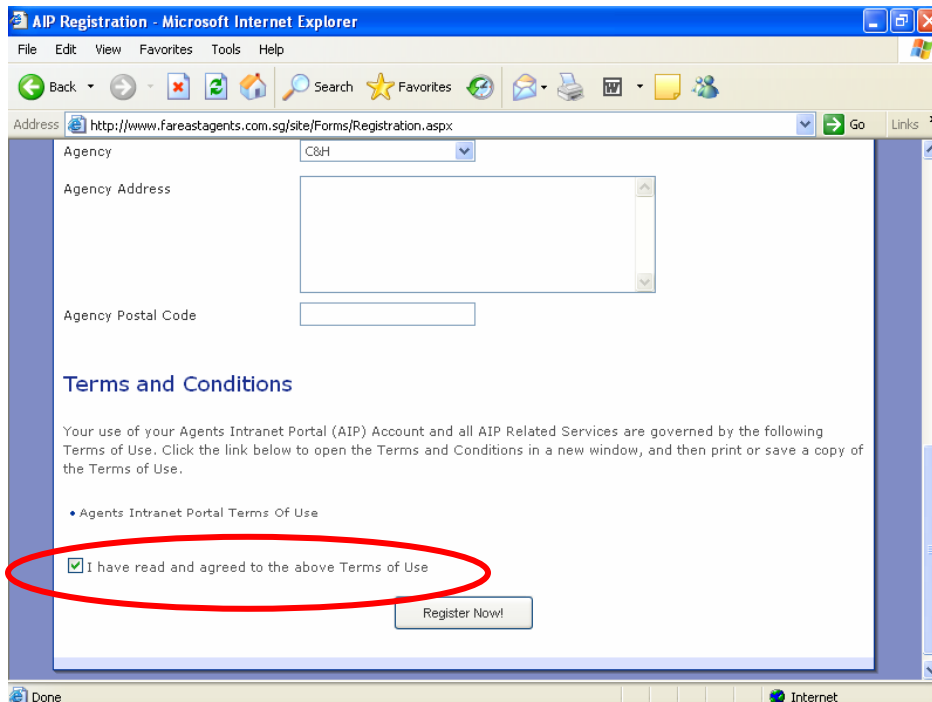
AIP Registration - Microsoft Internet Explorer

File Edit View Favorites Tools Help

Back Search Favorites

Address http://www.fareastagents.com.sg/site/Forms/Registration.aspx Go Links

Agency C&H

Agency Address

Agency Postal Code

Terms and Conditions

Your use of your Agents Intranet Portal (AIP) Account and all AIP Related Services are governed by the following Terms of Use. Click the link below to open the Terms and Conditions in a new window, and then print or save a copy of the Terms of Use.

• Agents Intranet Portal Terms Of Use

I have read and agreed to the above Terms of Use

Register Now!

Done Internet